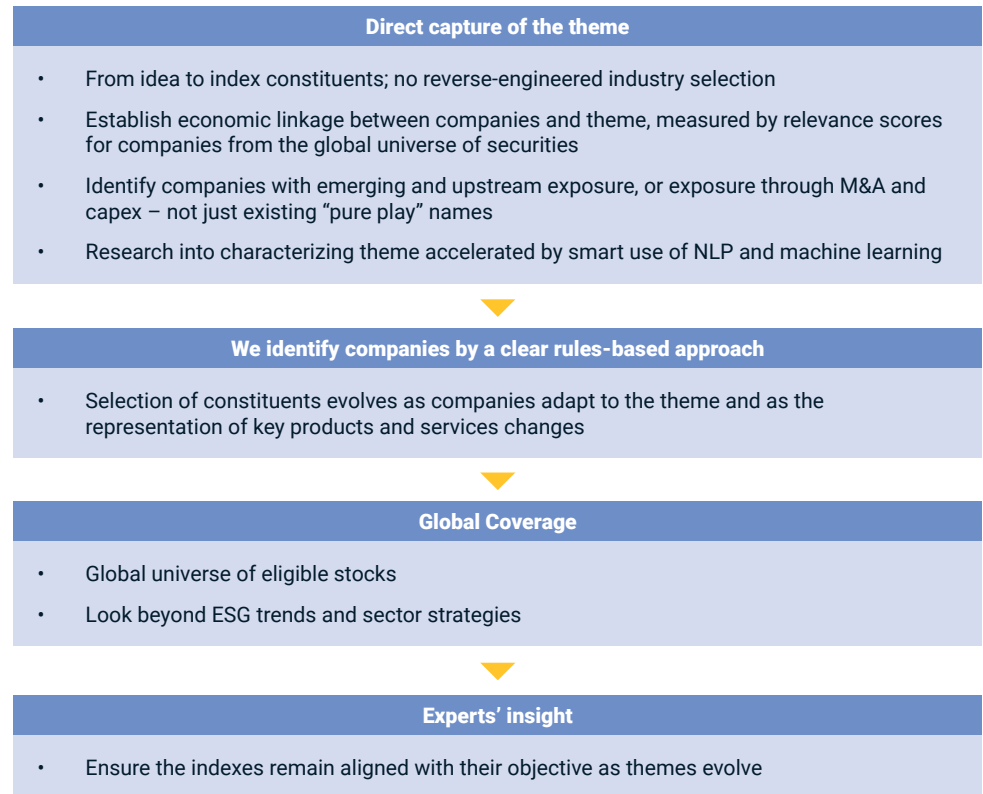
Direct capture of the theme

• From idea to index constituents; no reverse-engineered industry selection

• Establish economic linkage between companies and theme, measured by relevance scores for companies from the global universe of securities

• Identify companies with emerging and upstream exposure, or exposure through M&A and capex – not just existing “pure play” names

• Research into characterizing theme accelerated by smart use of NLP and machine learning

We identify companies by a clear rules-based approach

• Selection of constituents evolves as companies adapt to the theme and as the representation of key products and services changes

Global Coverage

• Global universe of eligible stocks

• Look beyond ESG trends and sector strategies

Experts’ insight

• Ensure the indexes remain aligned with their objective as themes evolve